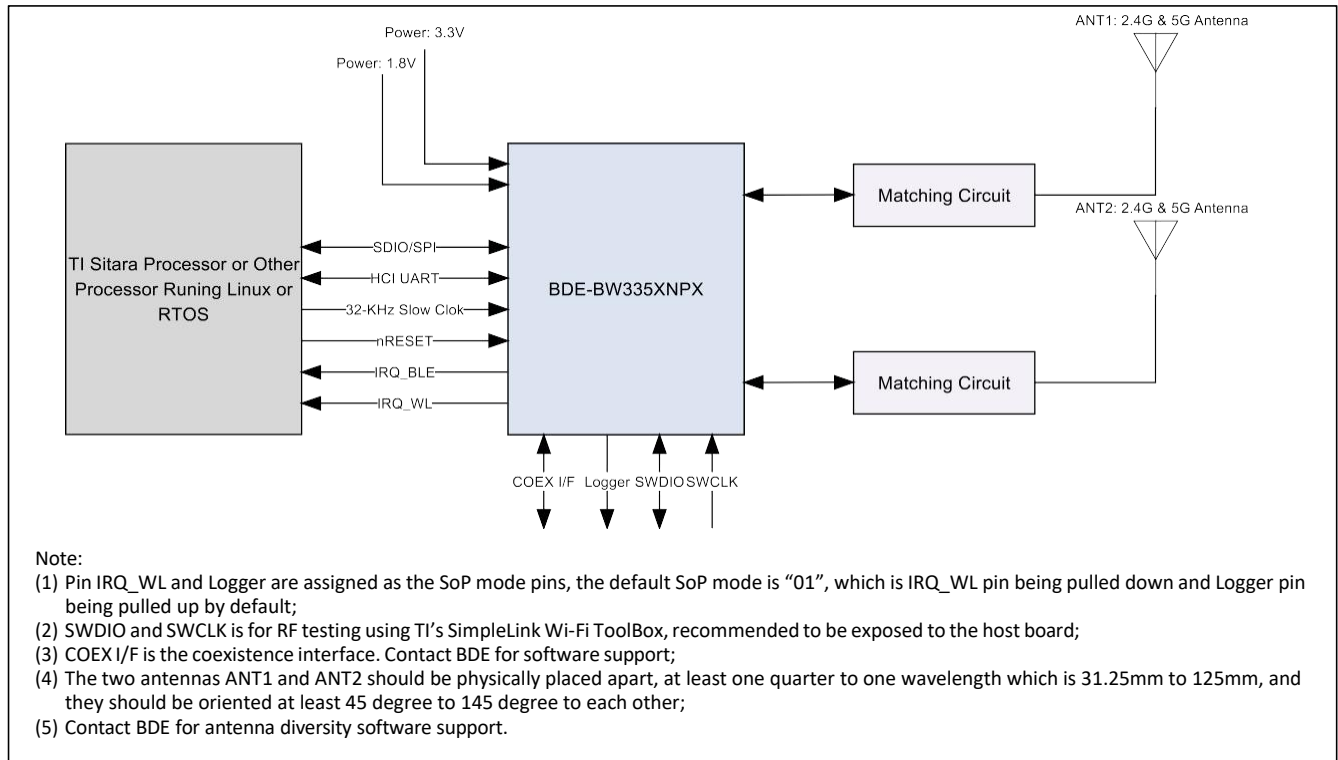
Power: 3.3V

Power: 1.8V

ANT1: 2.4G & 5G Antenna

TI Sitara Processor or Other Processor Runing Linux or RTOS

SDIO/SPI

HCI UART

32-KHz Slow Clok

nRESET

IRQ_BLE

IRQ_WL

BDE-BW335XNPX

Matching Circuit

ANT2: 2.4G & 5G Antenna

Matching Circuit

COEX I/F

Logger

SWDIO

SWCLK

Note:
(1) Pin IRQ_WL and Logger are assigned as the SoP mode pins, the default SoP mode is "01", which is IRQ_WL pin being pulled down and Logger pin being pulled up by default;
(2) SWDIO and SWCLK is for RF testing using TI's SimpleLink Wi-Fi ToolBox, recommended to be exposed to the host board;
(3) COEX I/F is the coexistence interface. Contact BDE for software support;
(4) The two antennas ANT1 and ANT2 should be physically placed apart, at least one quarter to one wavelength which is 31.25mm to 125mm, and they should be oriented at least 45 degree to 145 degree to each other;
(5) Contact BDE for antenna diversity software support.